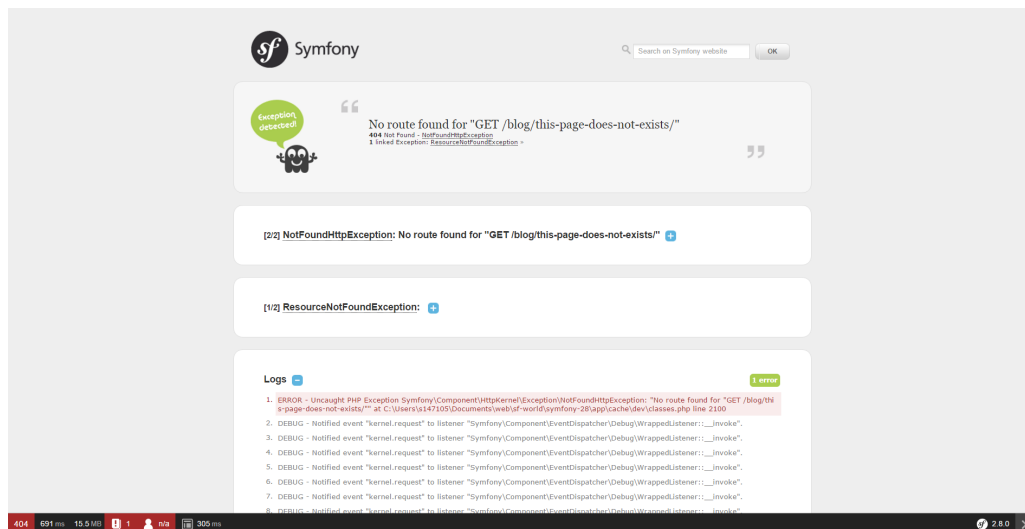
Symfony

Search on Symfony website OK

Exception detected!

No route found for "GET /blog/this-page-does-not-exists/"
404 Not Found - NotFoundHttpException
1 linked Exception: ResourceNotFoundException »

[2/2] NotFoundHttpException: No route found for "GET /blog/this-page-does-not-exists/"

[1/2] ResourceNotFoundException:

Logs

1 error

1. ERROR - Uncaught PHP Exception Symfony\Component\HttpKernel\Exception\NotFoundHttpException: "No route found for "GET /blog/this-page-does-not-exists/"" at C:\Users\s147105\Documents\web\sf-world\symfony-28\app\cache\dev\classes.php line 2100
2. DEBUG - Notified event "kernel.request" to listener "Symfony\Component\EventDispatcher\Debug\WrappedListener::__invoke".
3. DEBUG - Notified event "kernel.request" to listener "Symfony\Component\EventDispatcher\Debug\WrappedListener::__invoke".
4. DEBUG - Notified event "kernel.request" to listener "Symfony\Component\EventDispatcher\Debug\WrappedListener::__invoke".
5. DEBUG - Notified event "kernel.request" to listener "Symfony\Component\EventDispatcher\Debug\WrappedListener::__invoke".
6. DEBUG - Notified event "kernel.request" to listener "Symfony\Component\EventDispatcher\Debug\WrappedListener::__invoke".
7. DEBUG - Notified event "kernel.request" to listener "Symfony\Component\EventDispatcher\Debug\WrappedListener::__invoke".
8. DEBUG - Notified event "kernel.request" to listener "Symfony\Component\EventDispatcher\Debug\WrappedListener::__invoke".

404 691 ms 15.5 MB 1 n/a 305 ms 2.8.0